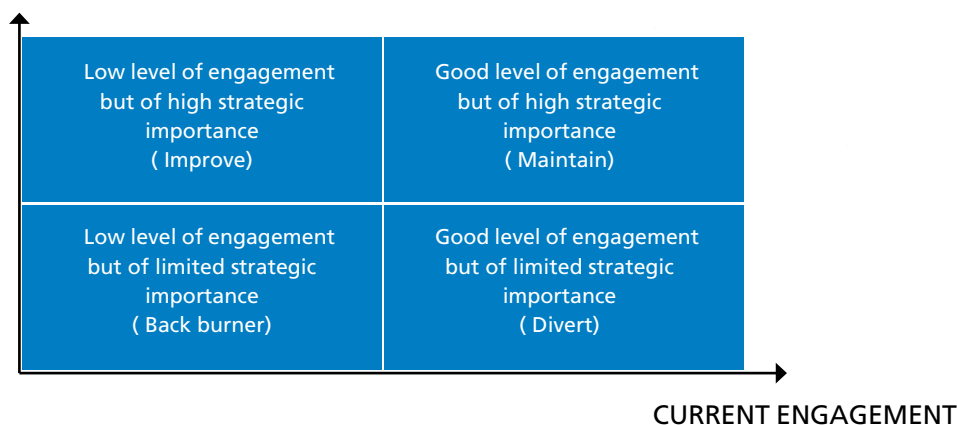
| Low level of engagement but of high strategic importance ( Improve) | Good level of engagement but of high strategic importance ( Maintain) |
|---|---|
| Low level of engagement but of limited strategic importance ( Back burner) | Good level of engagement but of limited strategic importance ( Divert) |

CURRENT ENGAGEMENT